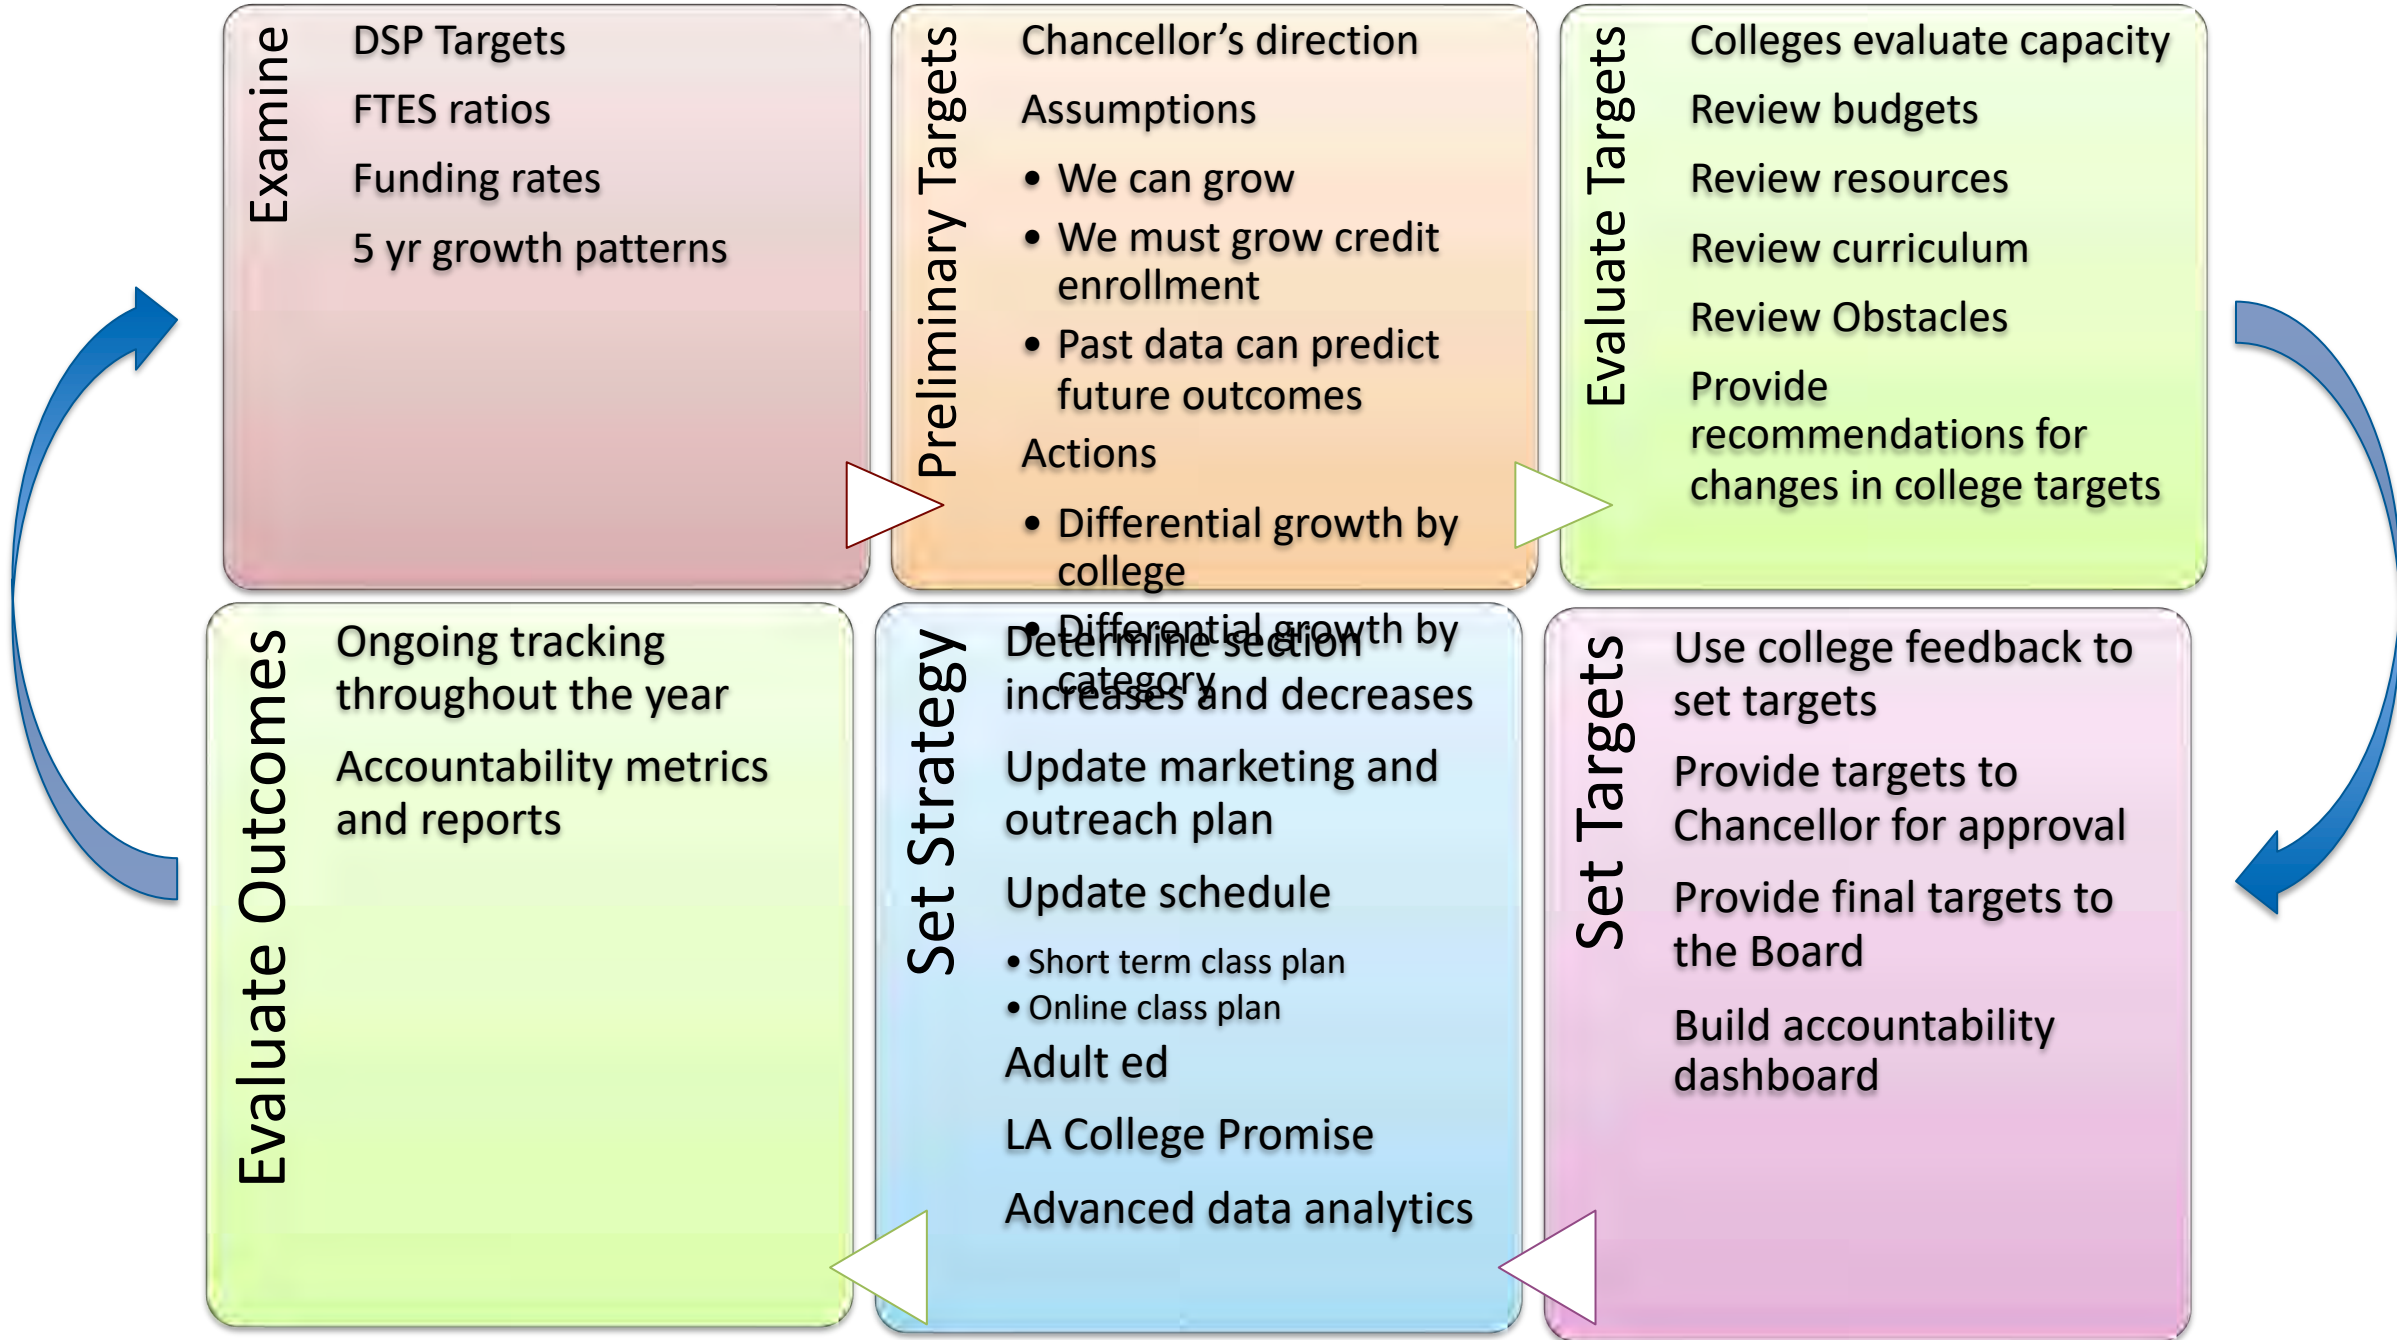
Examine

DSP Targets

FTES ratios

Funding rates

5 yr growth patterns

Preliminary Targets

Chancellor's direction

Assumptions

• We can grow
• We must grow credit enrollment
• Past data can predict future outcomes

Actions

• Differential growth by college
• Differential growth by category

Evaluate Targets

Colleges evaluate capacity

Review budgets

Review resources

Review curriculum

Review Obstacles

Provide recommendations for changes in college targets

Evaluate Outcomes

Ongoing tracking throughout the year

Accountability metrics and reports

Set Strategy

Determine section increases and decreases

Update marketing and outreach plan

Update schedule

• Short term class plan
• Online class plan

Adult ed

LA College Promise

Advanced data analytics

Set Targets

Use college feedback to set targets

Provide targets to Chancellor for approval

Provide final targets to the Board

Build accountability dashboard